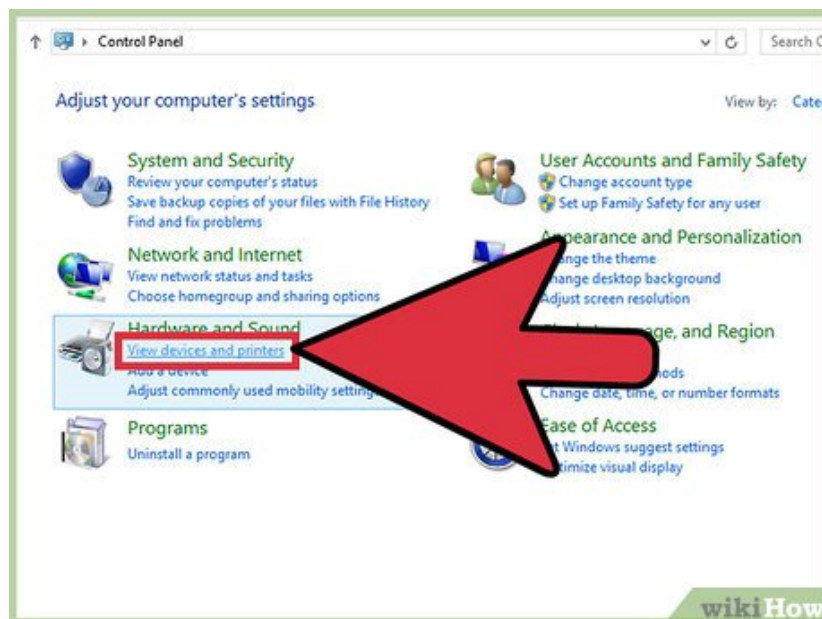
Control Panel

Search C

Adjust your computer's settings

View by: Cate

System and Security
Review your computer's status
Save backup copies of your files with File History
Find and fix problems

Network and Internet
View network status and tasks
Choose homegroup and sharing options

Hardware and Sound
View devices and printers
Add a device
Adjust commonly used mobility setti

Programs
Uninstall a program

User Accounts and Family Safety
Change account type
Set up Family Safety for any user

Appearance and Personalization
hange the theme
hange desktop background
Adjust screen resolution

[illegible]ge, and Region
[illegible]ods
Change date, time, or number formats

Ease of Access
t Windows suggest settings
timize visual display

wikiHow